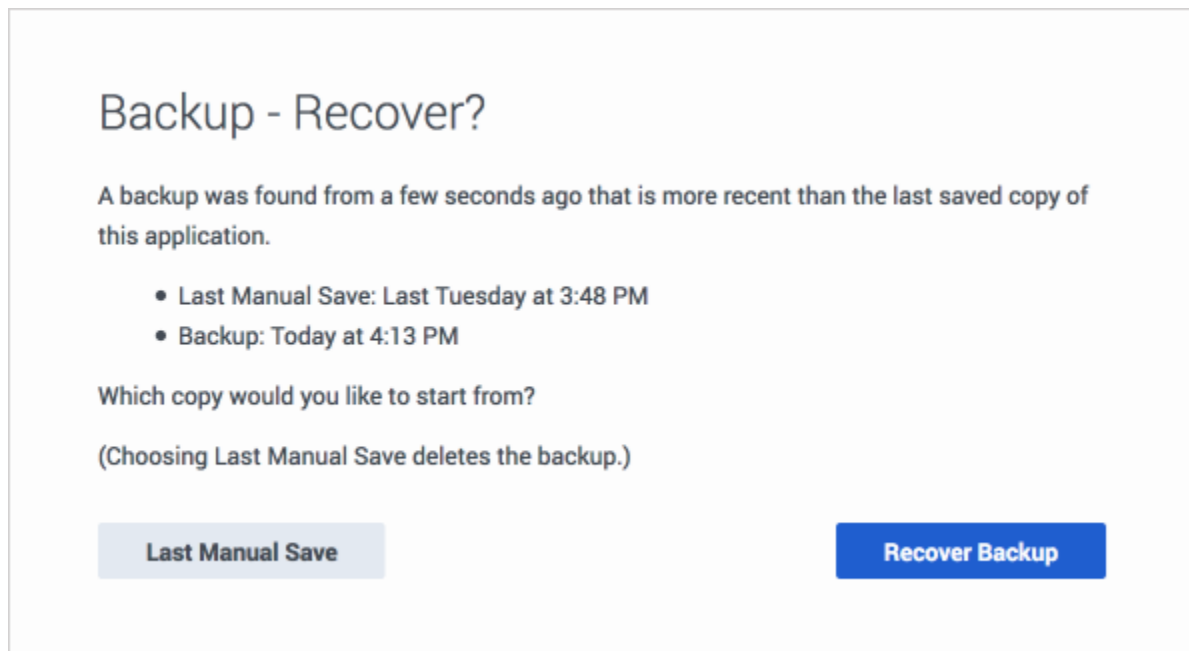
Backup - Recover?

A backup was found from a few seconds ago that is more recent than the last saved copy of this application.

- Last Manual Save: Last Tuesday at 3:48 PM
- Backup: Today at 4:13 PM

Which copy would you like to start from?

(Choosing Last Manual Save deletes the backup.)

Last Manual Save

Recover Backup